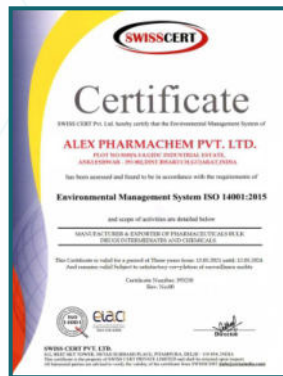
SWISSCERT

Certificate

SWISS CERT Pvt. Ltd. hereby certify that the Environmental Management System of

ALEX PHARMACHEM PVT. LTD.

PLOT NO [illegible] GIDC INDUSTRIAL ESTATE, ANKLESHWAR - 393 002 DIST BHARUCH GUJARAT INDIA

has been assessed and found to be in accordance with the requirements of

Environmental Management System ISO 14001:2015

and scope of activities are detailed below

MANUFACTURER & EXPORTER OF PHARMACEUTICALS BULK DRUGS INTERMEDIATES AND CHEMICALS

This Certificate is valid for a period of Three years from: 13.01.2021 until: 12.01.2024 And remains valid Subject to satisfactory completion of surveillance audits

Certificate Number: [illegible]
Rev. No.00

Director

SWISS CERT PVT. LTD.
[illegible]